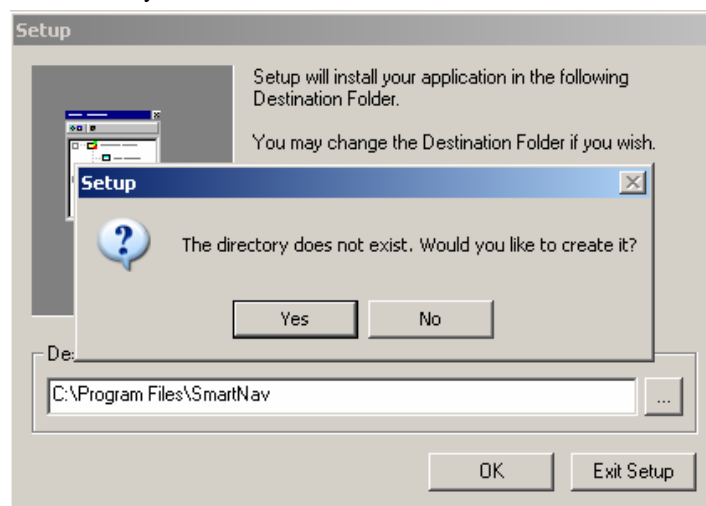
Setup

Setup will install your application in the following Destination Folder.

You may change the Destination Folder if you wish.

Setup

The directory does not exist. Would you like to create it?

Yes

No

De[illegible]

C:\Program Files\SmartNav

...

OK

Exit Setup